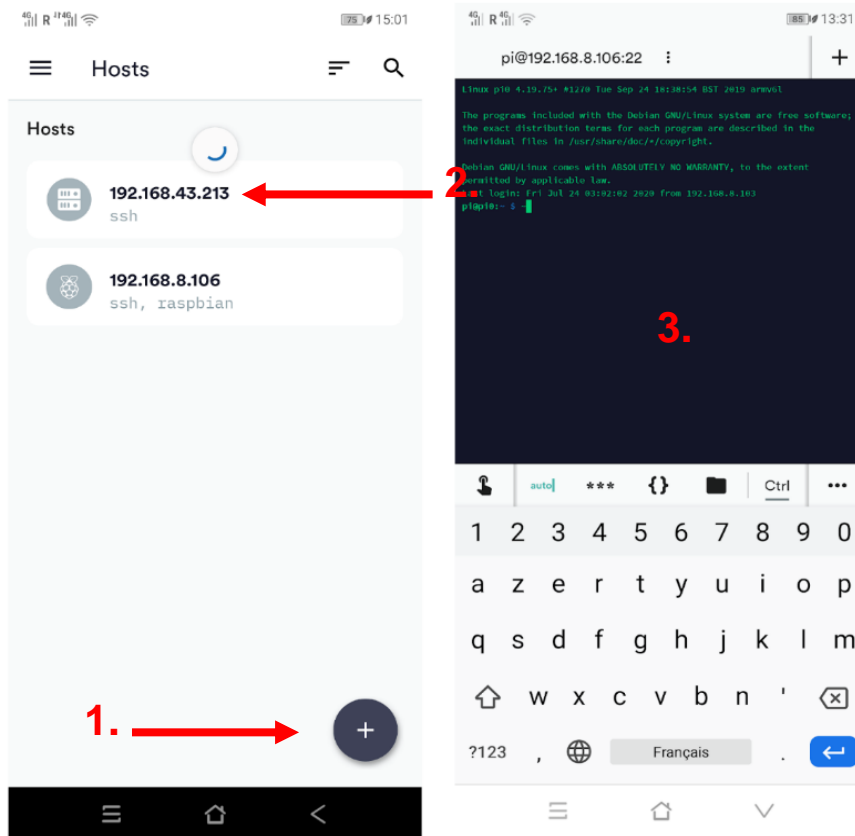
4G R 4G 75 15:01

Hosts

Hosts

192.168.43.213
ssh

192.168.8.106
ssh, raspbian

2.

1.

+

4G R 4G 85 13:31

pi@192.168.8.106:22

+

Linux pi0 4.19.75+ #1270 Tue Sep 24 18:38:54 BST 2019 armv6l

The programs included with the Debian GNU/Linux system are free software; the exact distribution terms for each program are described in the individual files in /usr/share/doc/*/copyright.

Debian GNU/Linux comes with ABSOLUTELY NO WARRANTY, to the extent permitted by applicable law.
Last login: Fri Jul 24 03:02:02 2020 from 192.168.8.103
pi@pi0:~ $

3.

auto *** {} Ctrl ...

1 2 3 4 5 6 7 8 9 0
a z e r t y u i o p
q s d f g h j k l m
w x c v b n '
?123 , Français .